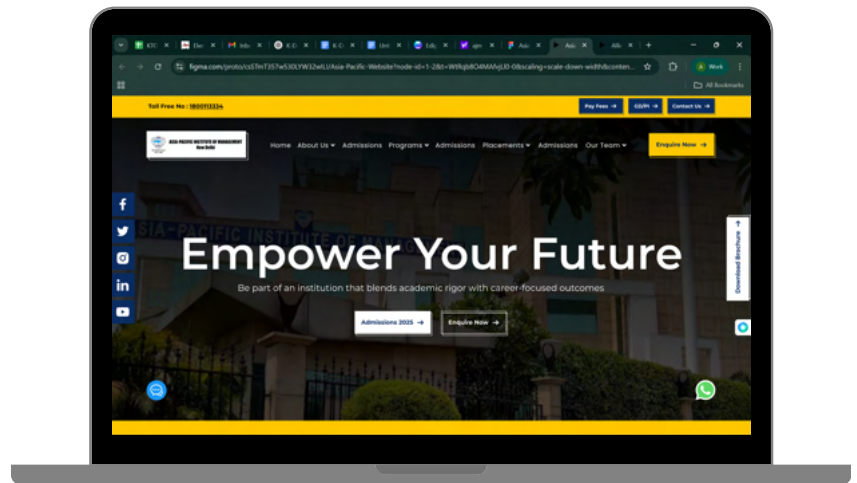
KTC | Elec | Inbo | K-Ch | K-Ch | Unti | Edi | gm | Asi | Asia | All

figma.com/proto/cs5TmT357w53ULYW32wILU/Asia-Pacific-Website?node-id=1-2&t=Wt9gb8O4MAfvjU0-0&scaling=scale-down-width&conten...

Work

All Bookmarks

Toll Free No : 1800113334

Pay Fees →

CD/PI →

Contact Us →

ASIA-PACIFIC INSTITUTE OF MANAGEMENT New Delhi

Home About Us Admissions Programs Admissions Placements Admissions Our Team

Enquire Now →

ASIA-PACIFIC INSTITUTE OF MANAGEMENT

Empower Your Future

Be part of an institution that blends academic rigor with career-focused outcomes

Admissions 2025 →

Enquire Now →

Download Brochure →